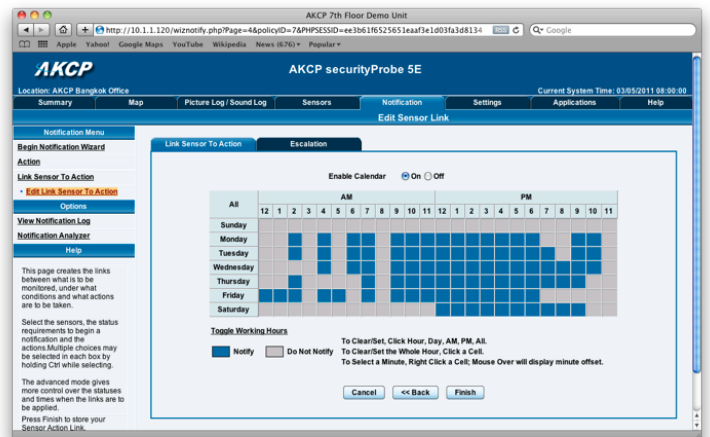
AKCP 7th Floor Demo Unit

http://10.1.1.120/wiznotify.php?Page=4&policyID=7&PHPSESSID=ee3b61f6525651eaaf3e1d03fa3d8134

Google

Apple Yahoo! Google Maps YouTube Wikipedia News (676) Popular

AKCP

AKCP securityProbe 5E

Location: AKCP Bangkok Office

Current System Time: 03/05/2011 08:00:00

Summary | Map | Picture Log / Sound Log | Sensors | Notification | Settings | Applications | Help

Edit Sensor Link

Notification Menu

Begin Notification Wizard

Action

Link Sensor To Action

• Edit Link Sensor To Action

Options

View Notification Log

Notification Analyzer

Help

This page creates the links between what is to be monitored, under what conditions and what actions are to be taken.

Select the sensors, the status requirements to begin a notification and the actions.Multiple choices may be selected in each box by holding Ctrl while selecting.

The advanced mode gives more control over the statuses and times when the links are to be applied.

Press Finish to store your Sensor Action Link.

Link Sensor To Action

Escalation

Enable Calendar On Off

| All | AM | | | | | | | | | | | | PM | | | | | | | | | | | |
|---|---|---|---|---|---|---|---|---|---|---|---|---|---|---|---|---|---|---|---|---|---|---|---|---|
| | 12 | 1 | 2 | 3 | 4 | 5 | 6 | 7 | 8 | 9 | 10 | 11 | 12 | 1 | 2 | 3 | 4 | 5 | 6 | 7 | 8 | 9 | 10 | 11 |
| Sunday | | | | | | | | | | | | | | | | | | | | | | | | |
| Monday | | | | | | | | | | | | | | | | | | | | | | | | |
| Tuesday | | | | | | | | | | | | | | | | | | | | | | | | |
| Wednesday | | | | | | | | | | | | | | | | | | | | | | | | |
| Thursday | | | | | | | | | | | | | | | | | | | | | | | | |
| Friday | | | | | | | | | | | | | | | | | | | | | | | | |
| Saturday | | | | | | | | | | | | | | | | | | | | | | | | |

Toggle Working Hours

Notify Do Not Notify

To Clear/Set, Click Hour, Day, AM, PM, All.
To Clear/Set the Whole Hour, Click a Cell.
To Select a Minute, Right Click a Cell; Mouse Over will display minute offset.

Cancel << Back Finish